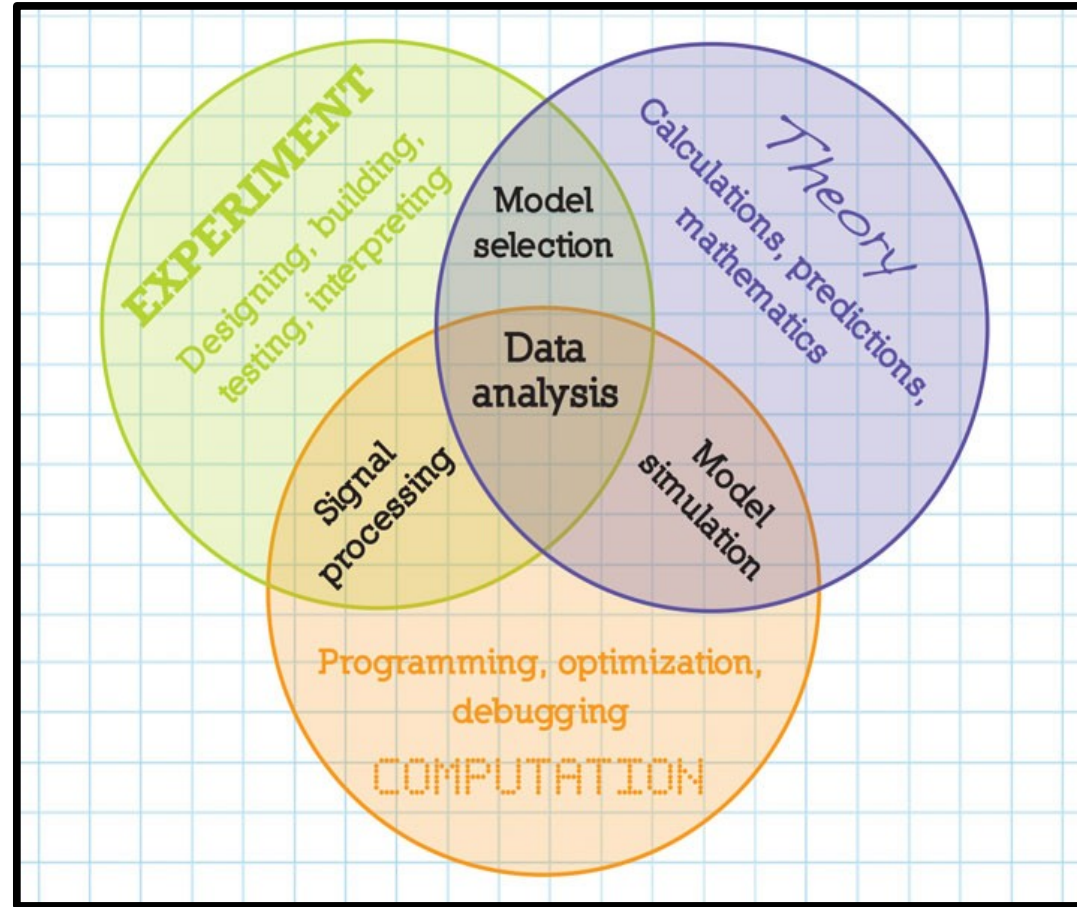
EXPERIMENT
Designing, building, testing, interpreting

Theory
Calculations, predictions, mathematics

Model selection

Data analysis

Signal processing

Model simulation

Programming, optimization, debugging
COMPUTATION